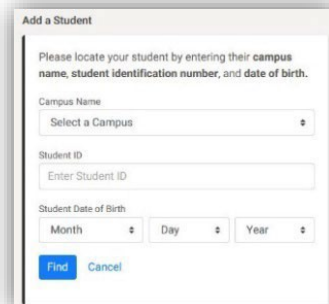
Add a Student

Please locate your student by entering their **campus name**, **student identification number**, and **date of birth**.

Campus Name

Select a Campus

Student ID

Enter Student ID

Student Date of Birth

Month

Day

Year

Find

Cancel